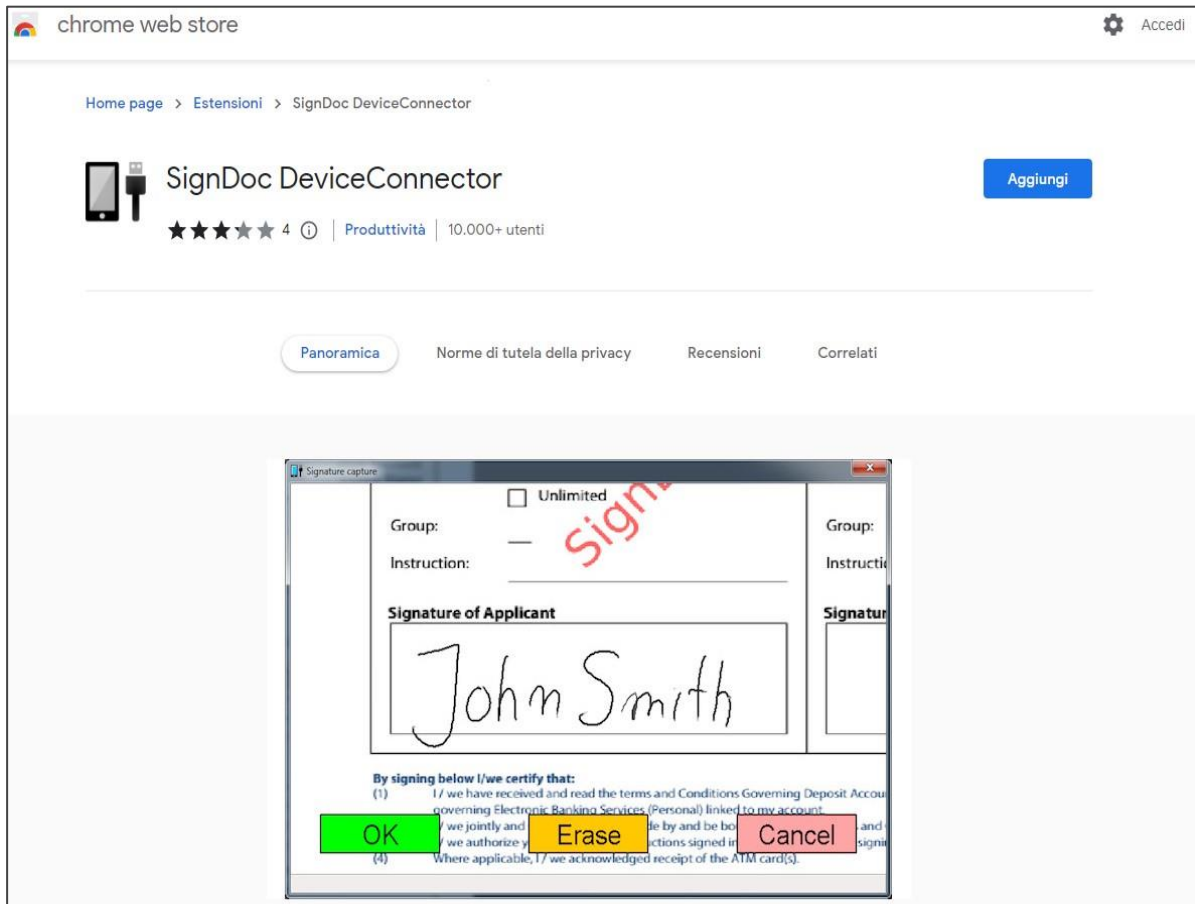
chrome web store

Accedi

Home page > Estensioni > SignDoc DeviceConnector

SignDoc DeviceConnector

4 ⓘ | Produttività | 10.000+ utenti

Aggiungi

Panoramica

Norme di tutela della privacy

Recensioni

Correlati

Signature capture

Unlimited

Group:

Instruction:

Sign

Group:

Instructi

Signature of Applicant

Signatur

John Smith

By signing below I/we certify that:

(1) I / we have received and read the terms and Conditions Governing Deposit Accou governing Electronic Banking Services (Personal) linked to my account.

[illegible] / we jointly and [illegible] de by and be bo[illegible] and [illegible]

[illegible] / we authorize y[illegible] ctions signed i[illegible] signi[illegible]

(4) Where applicable, I / we acknowledged receipt of the ATM card(s).

OK

Erase

Cancel